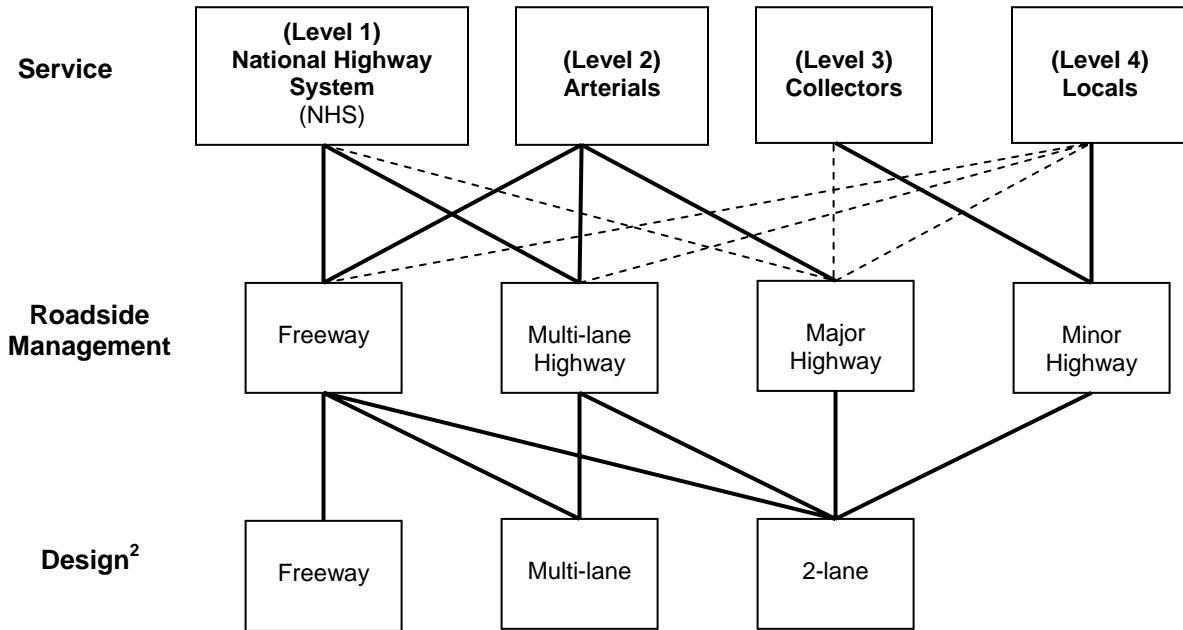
Service

(Level 1) National Highway System (NHS)

(Level 2) Arterials

(Level 3) Collectors

(Level 4) Locals

Roadside Management

Freeway

Multi-lane Highway

Major Highway

Minor Highway

Design$^2$

Freeway

Multi-lane

2-lane